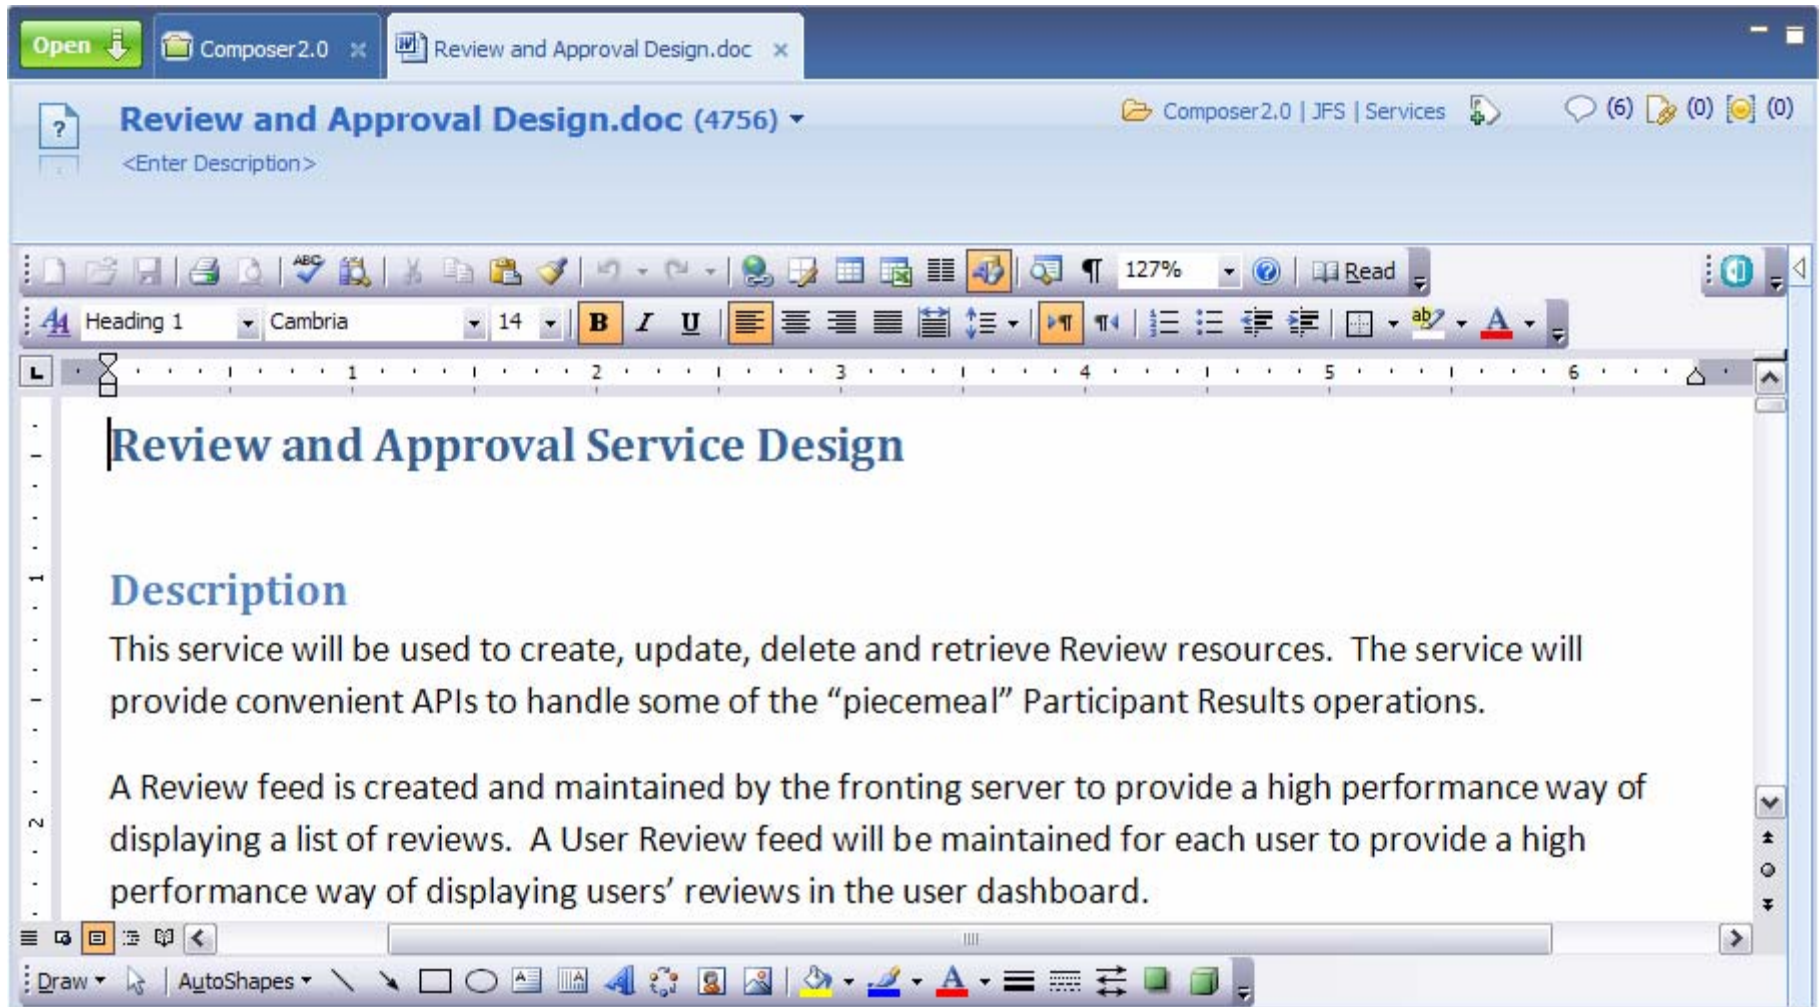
Open

Composer2.0

Review and Approval Design.doc

Review and Approval Design.doc (4756)

<Enter Description>

Composer2.0 | JFS | Services

(6) (0) (0)

127%

Read

Heading 1

Cambria

14

B I U

Review and Approval Service Design

Description

This service will be used to create, update, delete and retrieve Review resources. The service will provide convenient APIs to handle some of the "piecemeal" Participant Results operations.

A Review feed is created and maintained by the fronting server to provide a high performance way of displaying a list of reviews. A User Review feed will be maintained for each user to provide a high performance way of displaying users' reviews in the user dashboard.

Draw

AutoShapes